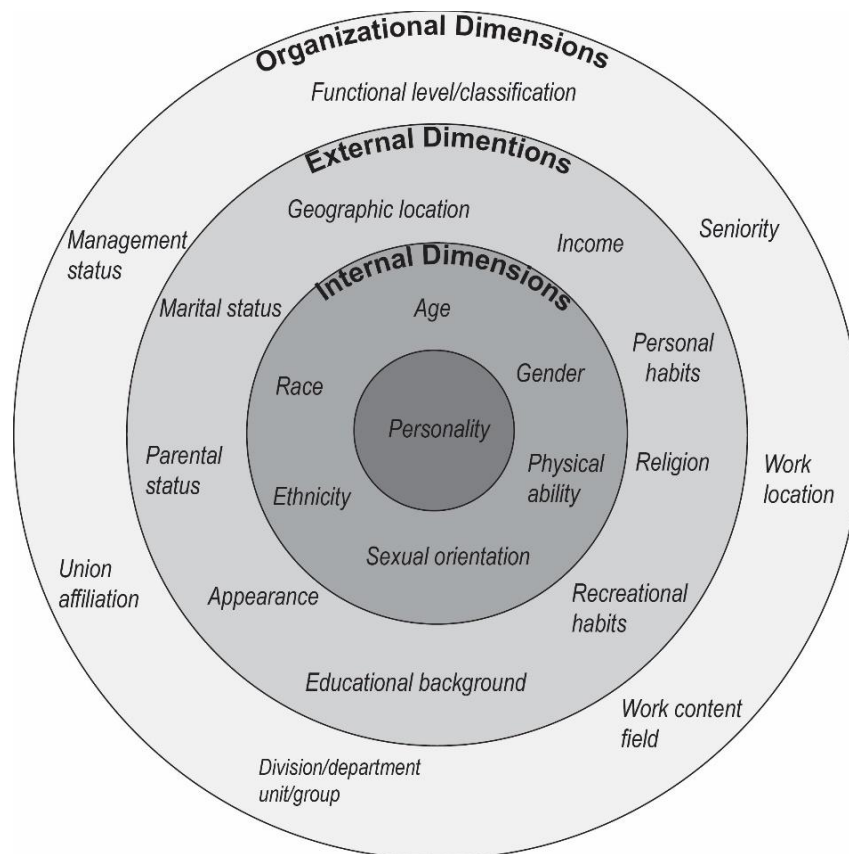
Organizational Dimensions

Functional level/classification

External Dimentions

Geographic location

Management status

Income

Seniority

Internal Dimensions

Marital status

Age

Personal habits

Race

Gender

Personality

Parental status

Physical ability

Religion

Work location

Ethnicity

Sexual orientation

Union affiliation

Appearance

Recreational habits

Educational background

Work content field

Division/department unit/group